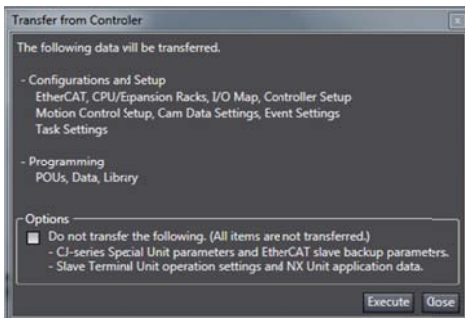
Transfer from Controler

The following data vill be transferred.

- Configurations and Setup
EtherCAT, CPU/Epansion Racks, I/O Map, Controller Setup
Motion Control Setup, Cam Data Settings, Event Settings
Task Settings

- Programming
POUs, Data, Library

Options
Do not transfe the following. (All items are not transferred.)
- CJ-series Special Unit parameters and EtherCAT slave backup parameters.
- Slave Terminal Unit operation settings and NX Unit application data.

Execute Close